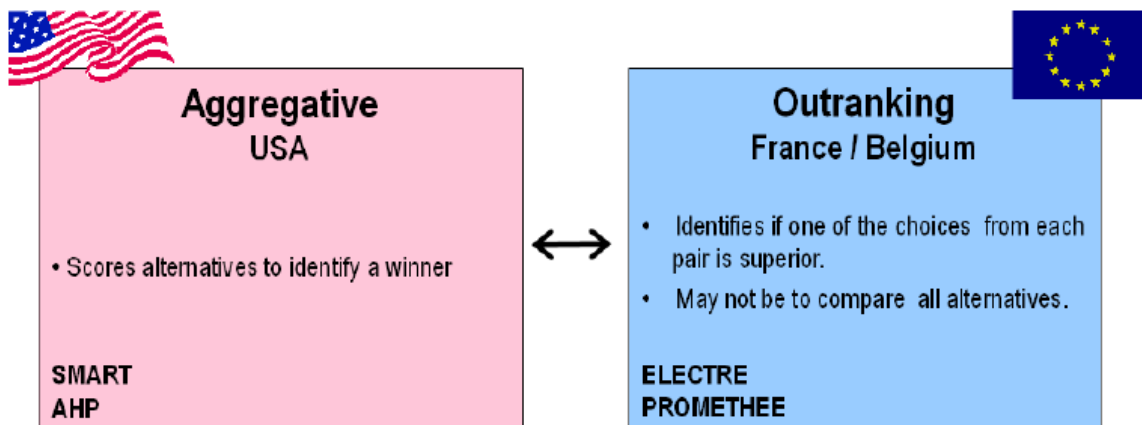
Aggregative
USA

• Scores alternatives to identify a winner

SMART
AHP

$\longleftrightarrow$

Outranking
France / Belgium

• Identifies if one of the choices from each pair is superior.
• May not be to compare all alternatives.

ELECTRE
PROMETHEE